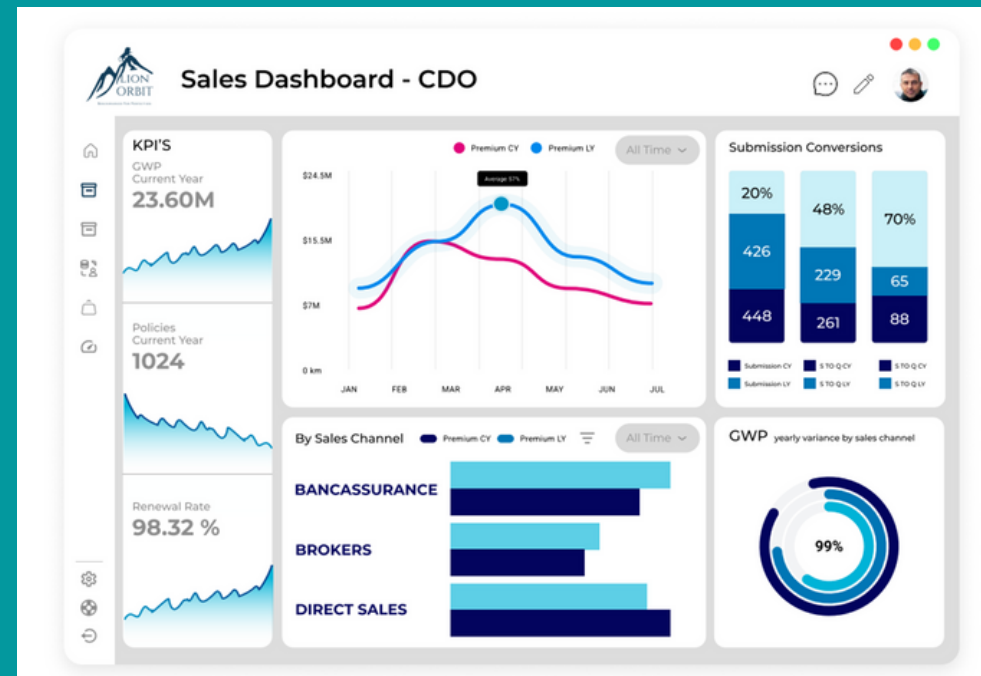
KLION ORBIT

Sales Dashboard - CDO

KPI'S
GWP
Current Year
23.60M

Policies
Current Year
1024

Renewal Rate
98.32 %

Premium CY Premium LY
All Time

$24.5M
$15.5M
$7M
0 km

Average 57%

JAN FEB MAR APR MAY JUN JUL

Submission Conversions

20%
426
448

48%
229
261

70%
65
88

Submission CY
Submission LY
S TO Q CY
S TO Q LY
S TO Q CY
S TO Q LY

By Sales Channel Premium CY Premium LY
All Time

BANCASSURANCE
BROKERS
DIRECT SALES

GWP yearly variance by sales channel

99%